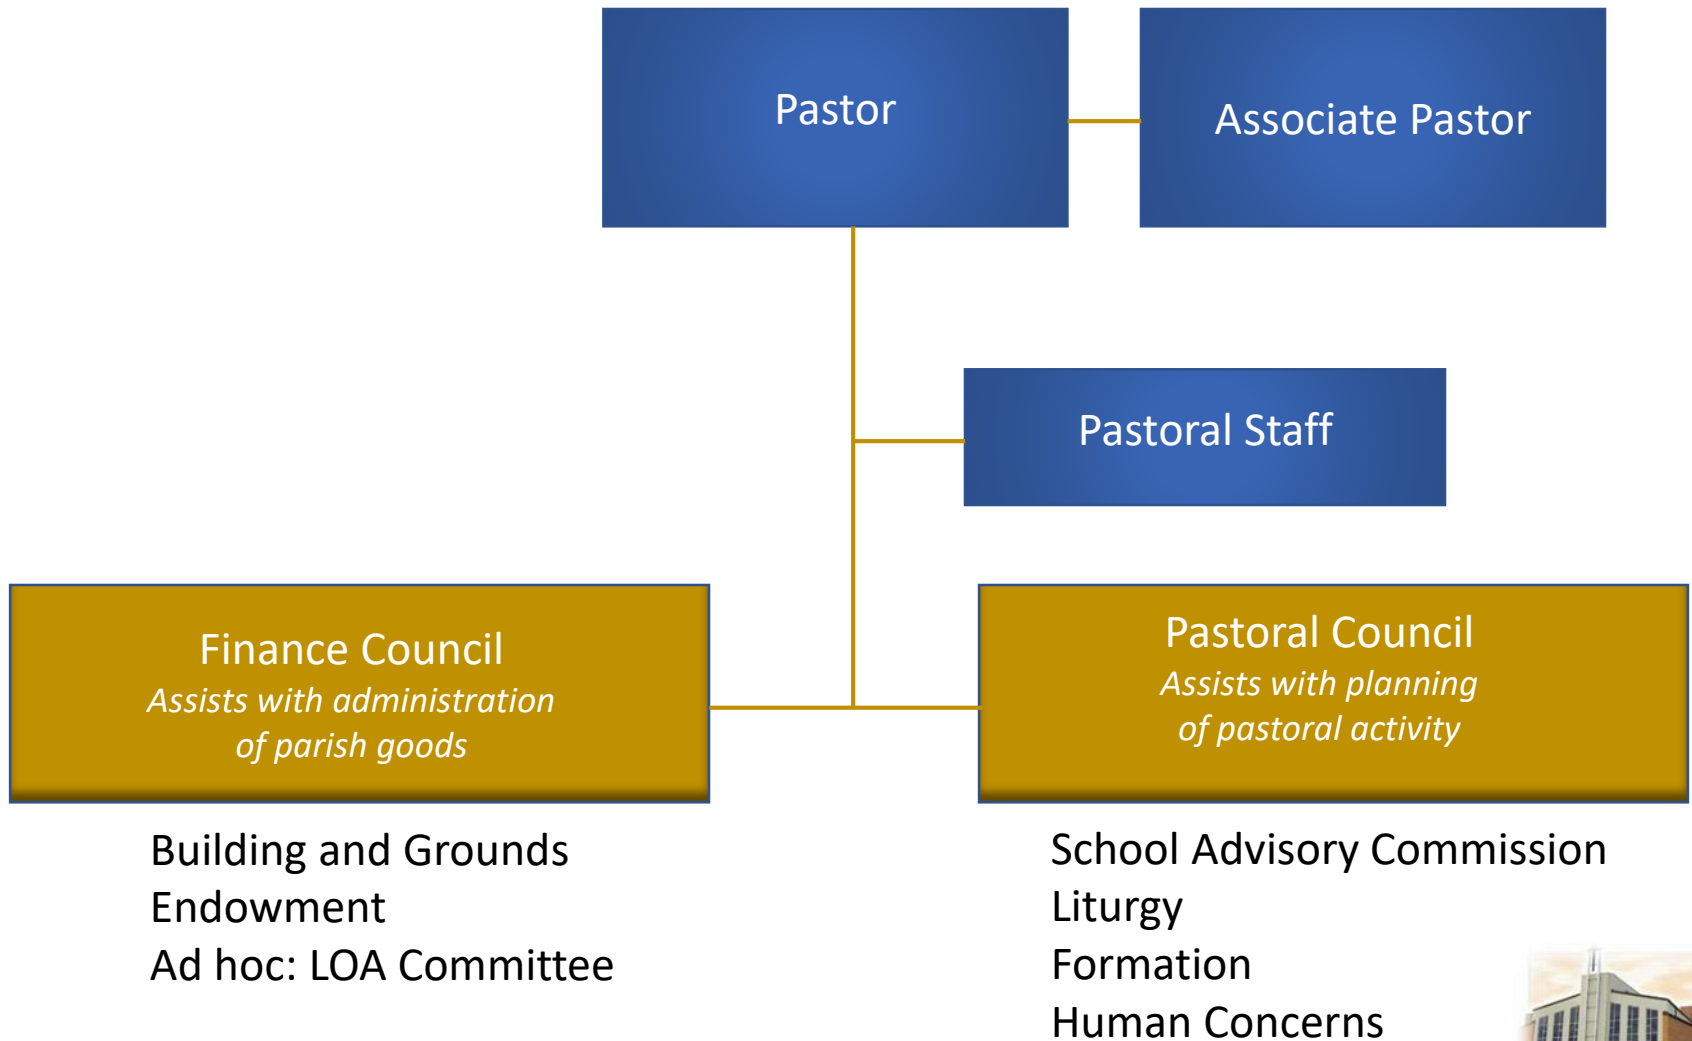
Pastor

Associate Pastor

Pastoral Staff

Finance Council
*Assists with administration of parish goods*

Pastoral Council
*Assists with planning of pastoral activity*

Building and Grounds
Endowment
Ad hoc: LOA Committee

School Advisory Commission
Liturgy
Formation
Human Concerns